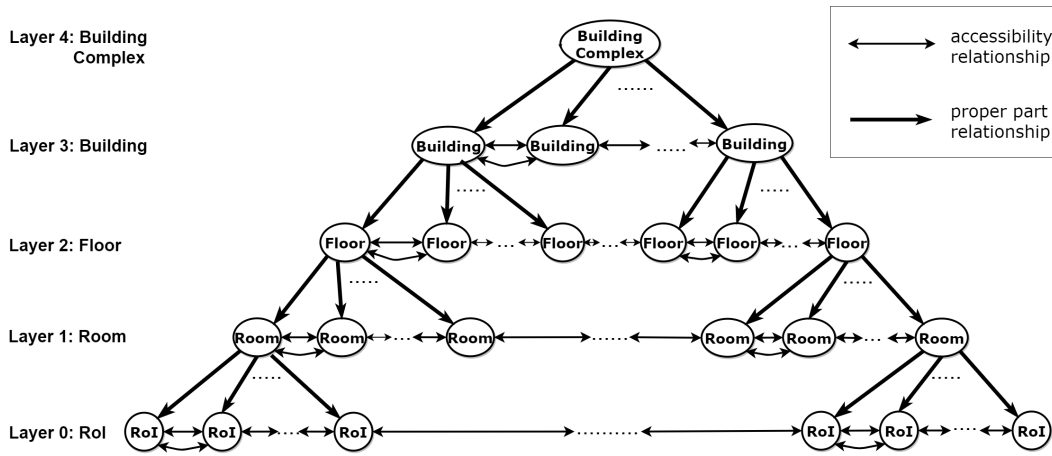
Layer 4: Building Complex

Layer 3: Building

Layer 2: Floor

Layer 1: Room

Layer 0: RoI

accessibility relationship

proper part relationship

Building Complex

......

Building

Building

.....

Building

.....

.....

Floor

Floor

...

Floor

...

Floor

Floor

...

Floor

.....

.....

Room

Room

...

Room

......

Room

Room

...

Room

.....

.....

RoI

RoI

...

RoI

.........

RoI

RoI

...

RoI